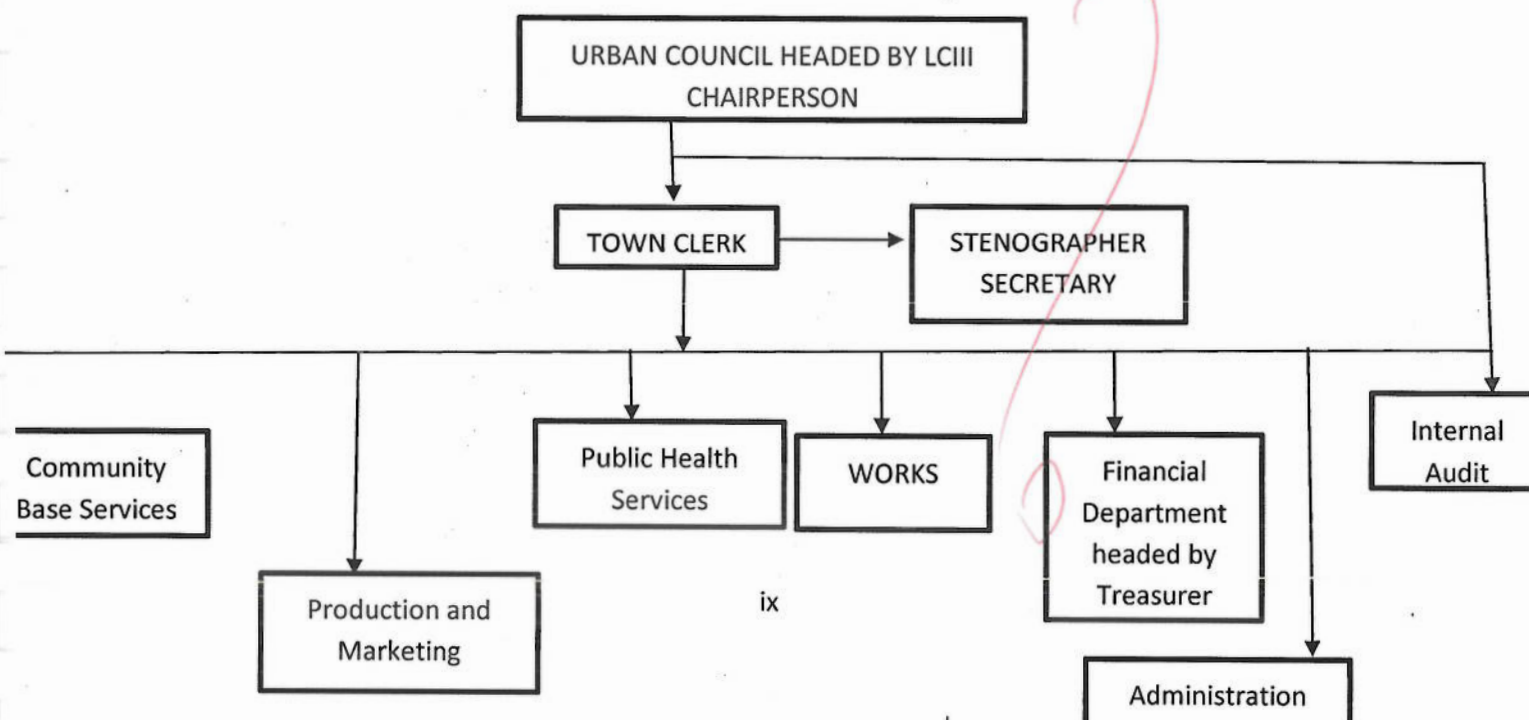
URBAN COUNCIL HEADED BY LCIII CHAIRPERSON

TOWN CLERK

STENOGRAPHER SECRETARY

Community Base Services

Public Health Services

WORKS

Financial Department headed by Treasurer

Internal Audit

Production and Marketing

ix

Administration